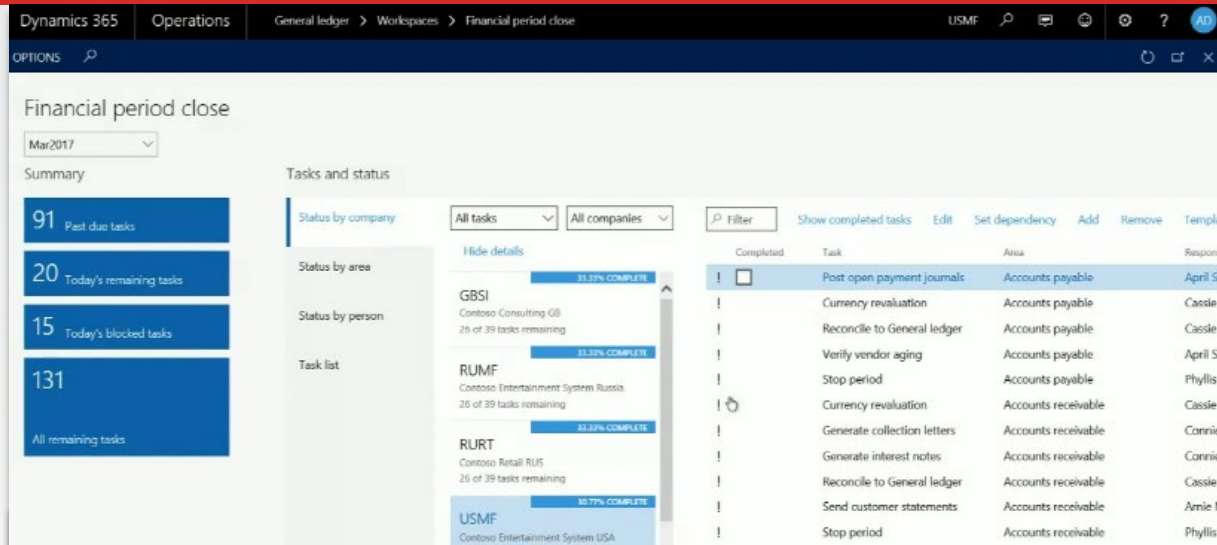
Dynamics 365 Operations General ledger > Workspaces > Financial period close USMF AD

OPTIONS

Financial period close

Mar2017

Summary

91 Past due tasks

20 Today's remaining tasks

15 Today's blocked tasks

131

All remaining tasks

Tasks and status

Status by company

Status by area

Status by person

Task list

All tasks All companies

Hide details

33.33% COMPLETE
GBSI
Contoso Consulting GB
26 of 39 tasks remaining

33.33% COMPLETE
RUMF
Contoso Entertainment System Russia
26 of 39 tasks remaining

33.33% COMPLETE
RURT
Contoso Retail RUS
26 of 39 tasks remaining

30.77% COMPLETE
USMF
Contoso Entertainment System USA

Filter Show completed tasks Edit Set dependency Add Remove Templ

| | Completed | Task | Area | Respon |
|---|---|---|---|---|
| ! | | Post open payment journals | Accounts payable | April S |
| ! | | Currency revaluation | Accounts payable | Cassie |
| ! | | Reconcile to General ledger | Accounts payable | Cassie |
| ! | | Verify vendor aging | Accounts payable | April S |
| ! | | Stop period | Accounts payable | Phyllis |
| ! | | Currency revaluation | Accounts receivable | Cassie |
| ! | | Generate collection letters | Accounts receivable | Connie |
| ! | | Generate interest notes | Accounts receivable | Connie |
| ! | | Reconcile to General ledger | Accounts receivable | Cassie |
| ! | | Send customer statements | Accounts receivable | Amie |
| ! | | Stop period | Accounts receivable | Phyllis |